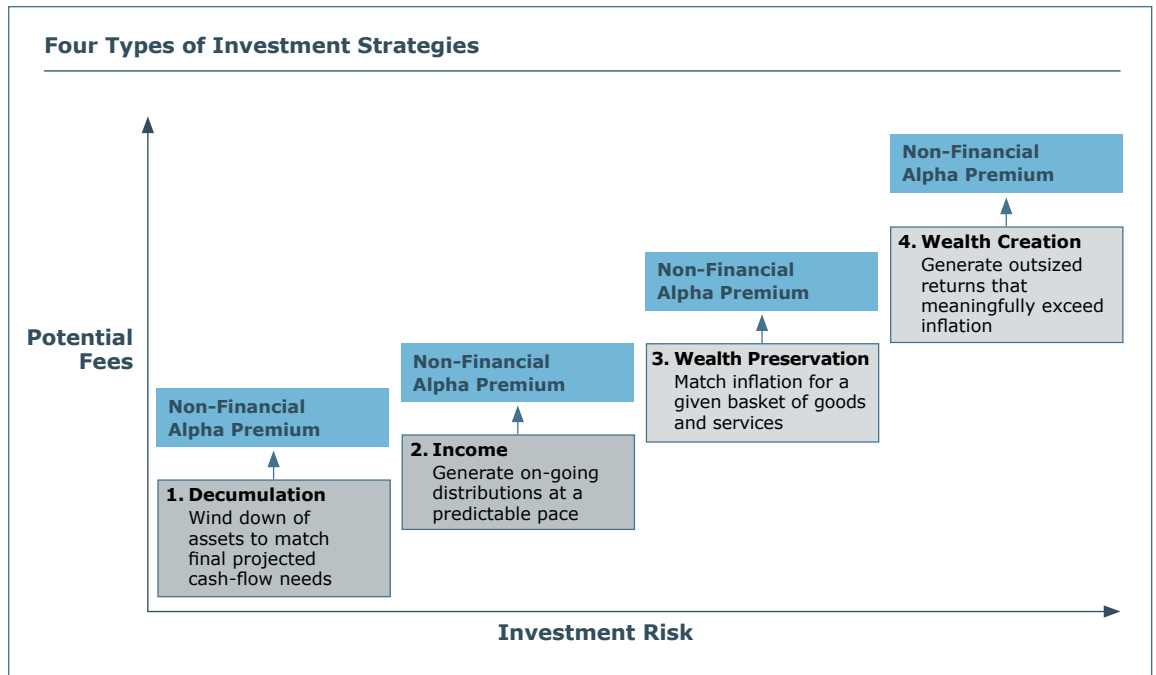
Four Types of Investment Strategies

Potential Fees

Non-Financial Alpha Premium

1. Decumulation
Wind down of assets to match final projected cash-flow needs

Non-Financial Alpha Premium

2. Income
Generate on-going distributions at a predictable pace

Non-Financial Alpha Premium

3. Wealth Preservation
Match inflation for a given basket of goods and services

Non-Financial Alpha Premium

4. Wealth Creation
Generate outsized returns that meaningfully exceed inflation

Investment Risk